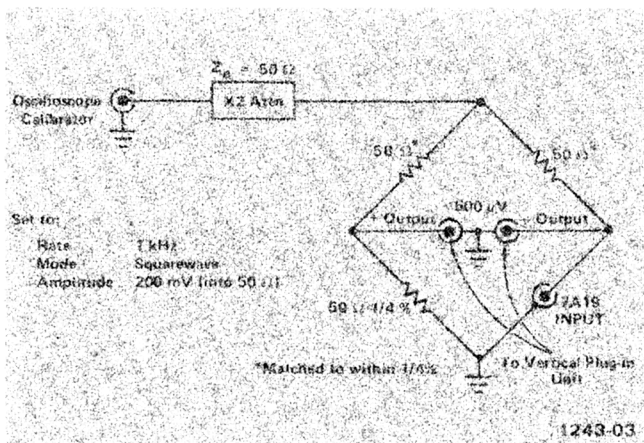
$Z_o = 50\ \Omega$

Oscilloscope Calibrator

X2 Atten

$50\ \Omega^*$

$50\ \Omega^*$

Set to:

Rate 1 kHz

Mode Squarewave

Amplitude 200 mV (into $50\ \Omega$)

+ Output

600 $\mu$V

− Output

$50\ \Omega$ 1/4 %

7A18 INPUT

*Matched to within 1/4%

To Vertical Plug-in Unit

1243-03